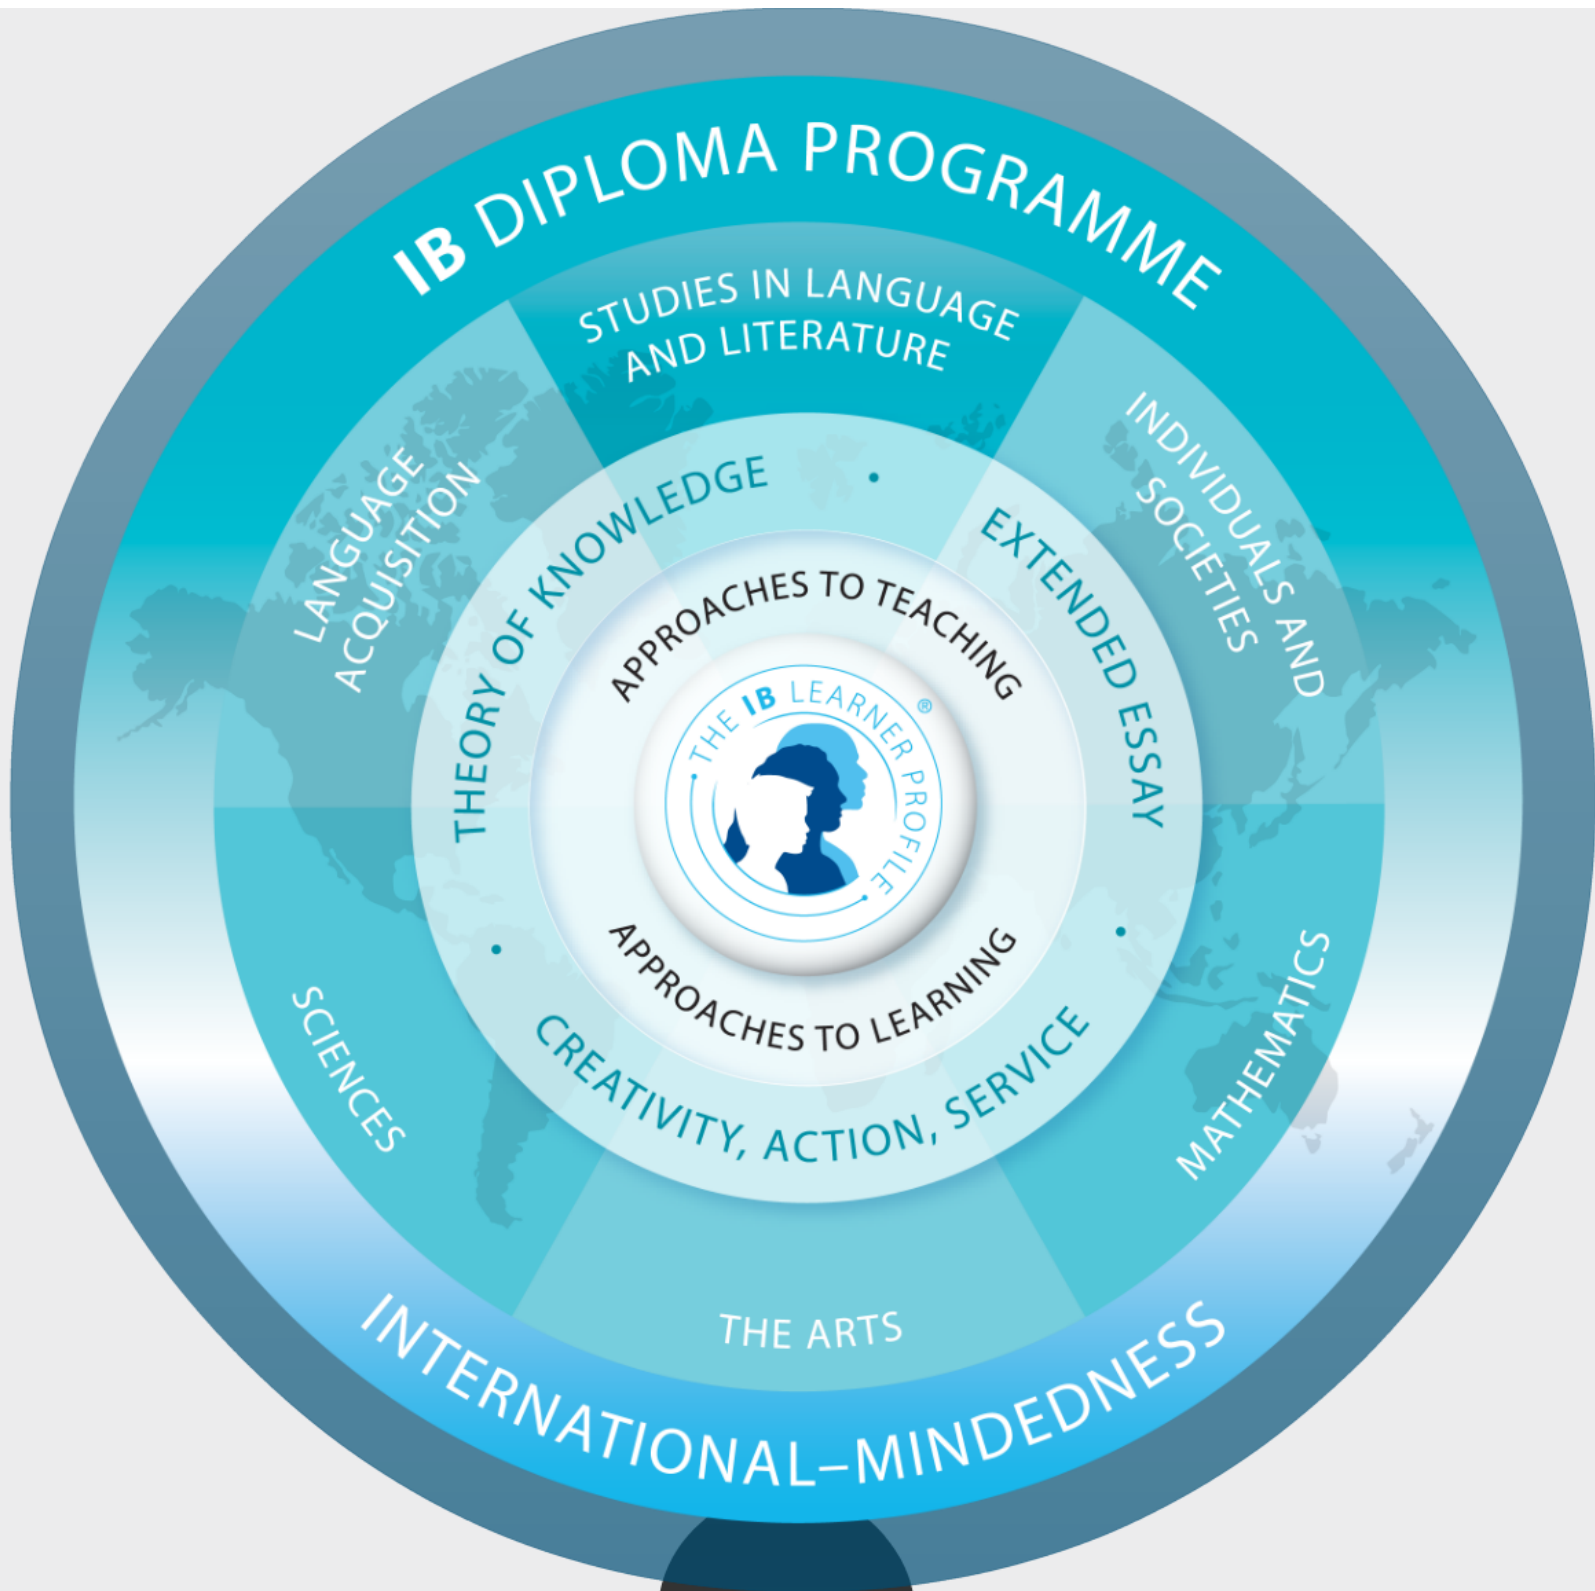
IB DIPLOMA PROGRAMME

STUDIES IN LANGUAGE AND LITERATURE

INDIVIDUALS AND SOCIETIES

MATHEMATICS

THE ARTS

SCIENCES

LANGUAGE ACQUISITION

THEORY OF KNOWLEDGE

EXTENDED ESSAY

CREATIVITY, ACTION, SERVICE

APPROACHES TO TEACHING

APPROACHES TO LEARNING

THE IB LEARNER PROFILE®

INTERNATIONAL-MINDEDNESS